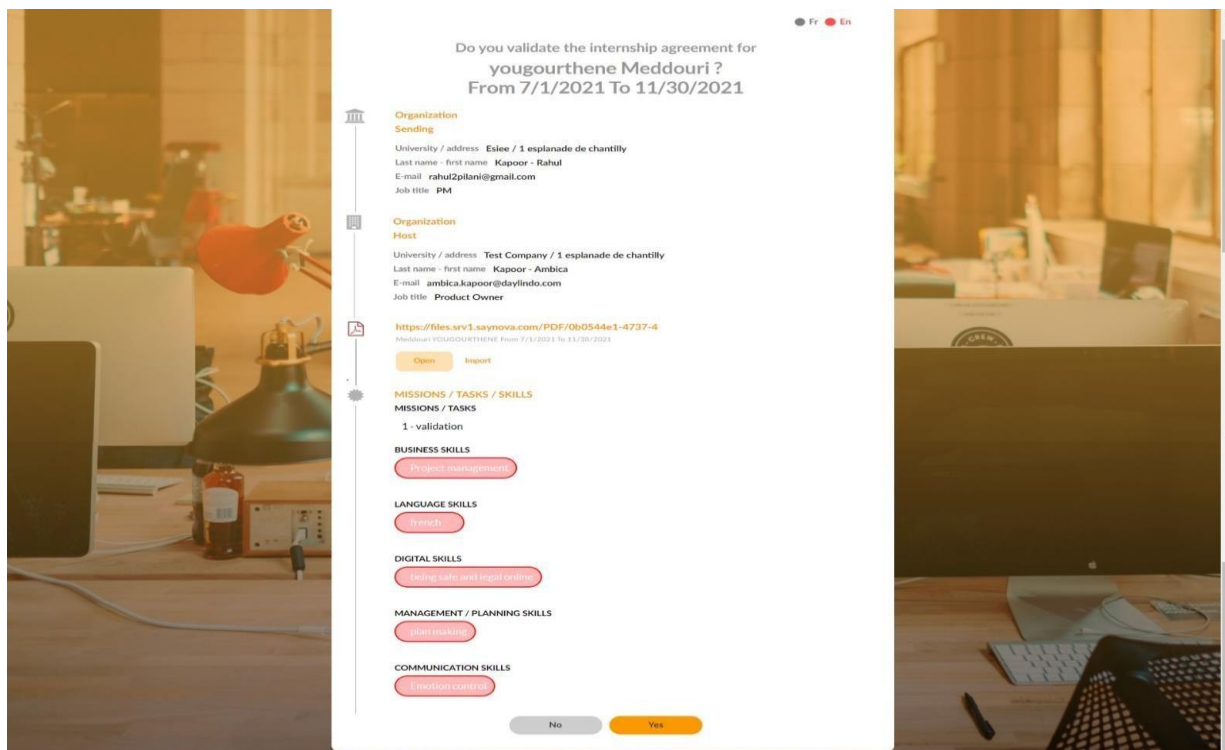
Fr En

Do you validate the internship agreement for
yougourthene Meddouri ?
From 7/1/2021 To 11/30/2021

Organization
Sending

University / address Esiee / 1 esplanade de chantilly
Last name - first name Kapoor - Rahul
E-mail rahul2pilani@gmail.com
Job title PM

Organization
Host

University / address Test Company / 1 esplanade de chantilly
Last name - first name Kapoor - Ambica
E-mail ambica.kapoor@daylindo.com
Job title Product Owner

https://files.srv1.saynova.com/PDF/0b0544e1-4737-4
Meddouri YOUGOURTHENE From 7/1/2021 To 11/30/2021

Open Import

MISSIONS / TASKS / SKILLS
MISSIONS / TASKS

1 - validation

BUSINESS SKILLS
Project management

LANGUAGE SKILLS
french

DIGITAL SKILLS
being safe and legal online

MANAGEMENT / PLANNING SKILLS
plan making

COMMUNICATION SKILLS
Emotion control

No Yes